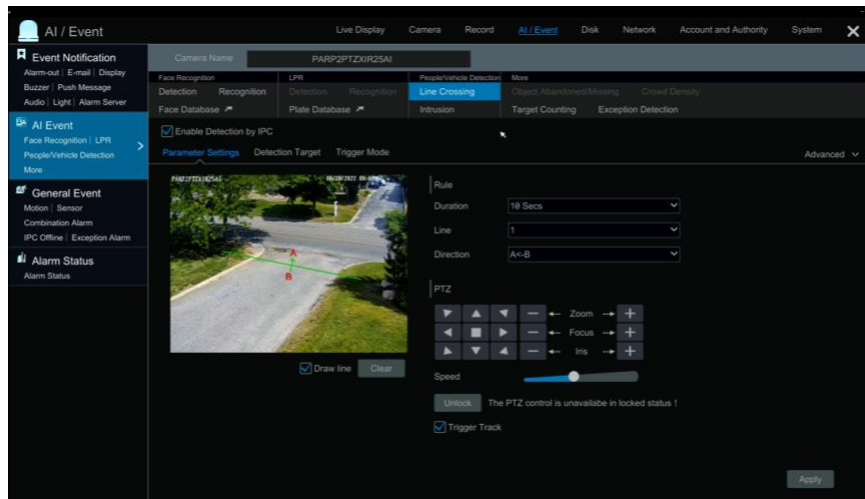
AI / Event

Live Display Camera Record AI / Event Disk Network Account and Authority System

Event Notification
Alarm-out | E-mail | Display
Buzzer | Push Message
Audio | Light | Alarm Server

AI Event
Face Recognition | LPR
People/Vehicle Detection
More

General Event
Motion | Sensor
Combination Alarm
IPC Offline | Exception Alarm

Alarm Status
Alarm Status

Camera Name PARP2PTZXIR25AI

Face Recognition
Detection Recognition
Face Database

LPR
Detection Recognition
Plate Database

People/Vehicle Detection
Line Crossing
Intrusion

More
Object Abandoned/Missing Crowd Density
Target Counting Exception Detection

Enable Detection by IPC

Parameter Settings Detection Target Trigger Mode

Advanced

PARP2PTZXIR25AI
A
B

Draw line Clear

Rule
Duration 10 Secs
Line 1
Direction A<-B

PTZ
Zoom
Focus
Iris

Speed

Unlock The PTZ control is unavailabe in locked status !

Trigger Track

Apply